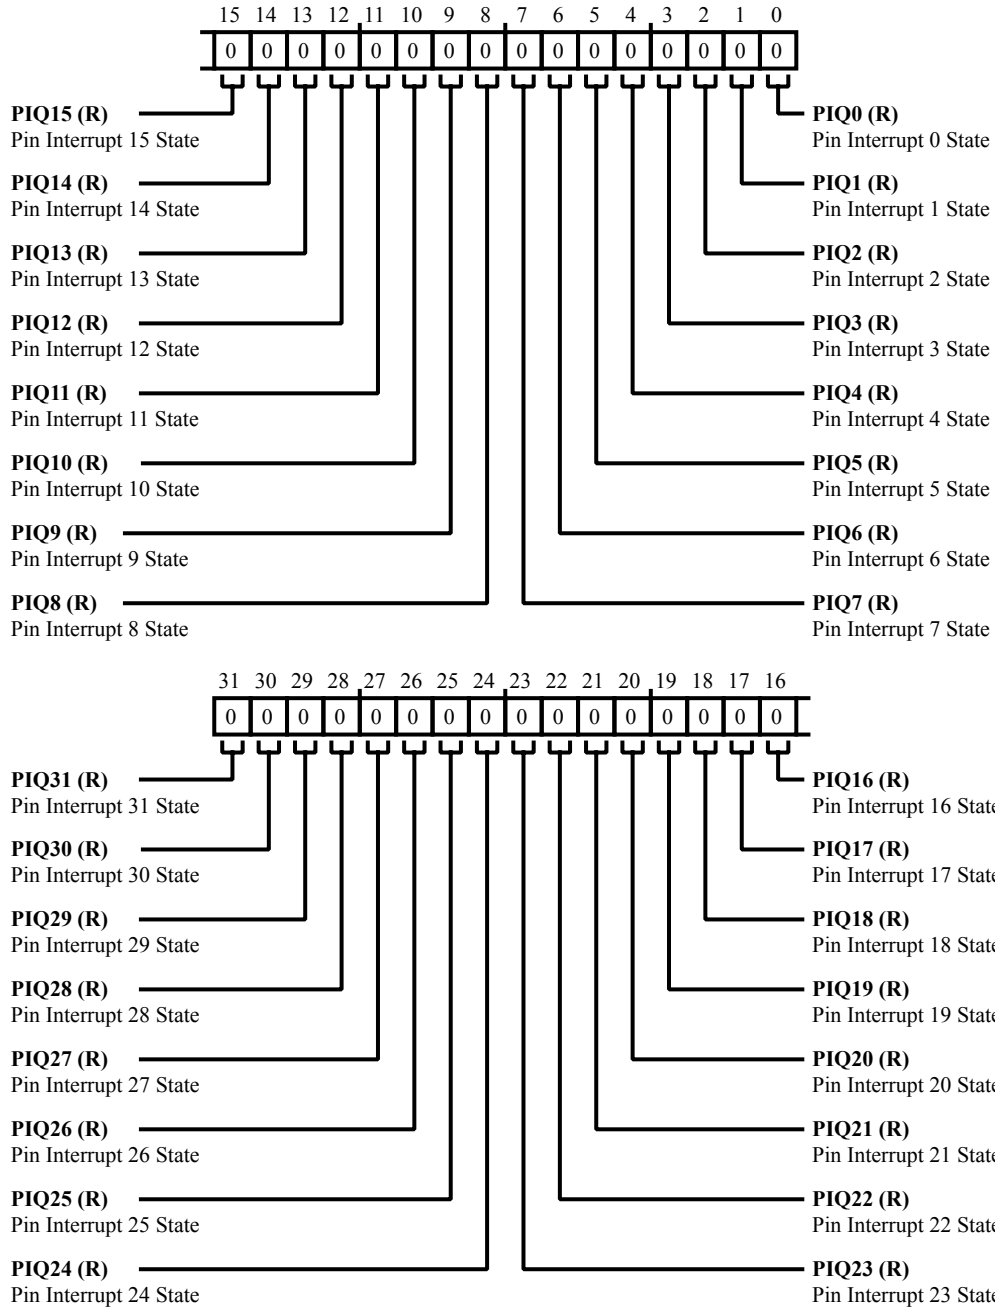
15 14 13 12 11 10 9 8 7 6 5 4 3 2 1 0

| 0 | 0 | 0 | 0 | 0 | 0 | 0 | 0 | 0 | 0 | 0 | 0 | 0 | 0 | 0 | 0 |
|---|---|---|---|---|---|---|---|---|---|---|---|---|---|---|---|

**PIQ15 (R)**
Pin Interrupt 15 State

**PIQ14 (R)**
Pin Interrupt 14 State

**PIQ13 (R)**
Pin Interrupt 13 State

**PIQ12 (R)**
Pin Interrupt 12 State

**PIQ11 (R)**
Pin Interrupt 11 State

**PIQ10 (R)**
Pin Interrupt 10 State

**PIQ9 (R)**
Pin Interrupt 9 State

**PIQ8 (R)**
Pin Interrupt 8 State

**PIQ0 (R)**
Pin Interrupt 0 State

**PIQ1 (R)**
Pin Interrupt 1 State

**PIQ2 (R)**
Pin Interrupt 2 State

**PIQ3 (R)**
Pin Interrupt 3 State

**PIQ4 (R)**
Pin Interrupt 4 State

**PIQ5 (R)**
Pin Interrupt 5 State

**PIQ6 (R)**
Pin Interrupt 6 State

**PIQ7 (R)**
Pin Interrupt 7 State

31 30 29 28 27 26 25 24 23 22 21 20 19 18 17 16

| 0 | 0 | 0 | 0 | 0 | 0 | 0 | 0 | 0 | 0 | 0 | 0 | 0 | 0 | 0 | 0 |
|---|---|---|---|---|---|---|---|---|---|---|---|---|---|---|---|

**PIQ31 (R)**
Pin Interrupt 31 State

**PIQ30 (R)**
Pin Interrupt 30 State

**PIQ29 (R)**
Pin Interrupt 29 State

**PIQ28 (R)**
Pin Interrupt 28 State

**PIQ27 (R)**
Pin Interrupt 27 State

**PIQ26 (R)**
Pin Interrupt 26 State

**PIQ25 (R)**
Pin Interrupt 25 State

**PIQ24 (R)**
Pin Interrupt 24 State

**PIQ16 (R)**
Pin Interrupt 16 State

**PIQ17 (R)**
Pin Interrupt 17 State

**PIQ18 (R)**
Pin Interrupt 18 State

**PIQ19 (R)**
Pin Interrupt 19 State

**PIQ20 (R)**
Pin Interrupt 20 State

**PIQ21 (R)**
Pin Interrupt 21 State

**PIQ22 (R)**
Pin Interrupt 22 State

**PIQ23 (R)**
Pin Interrupt 23 State